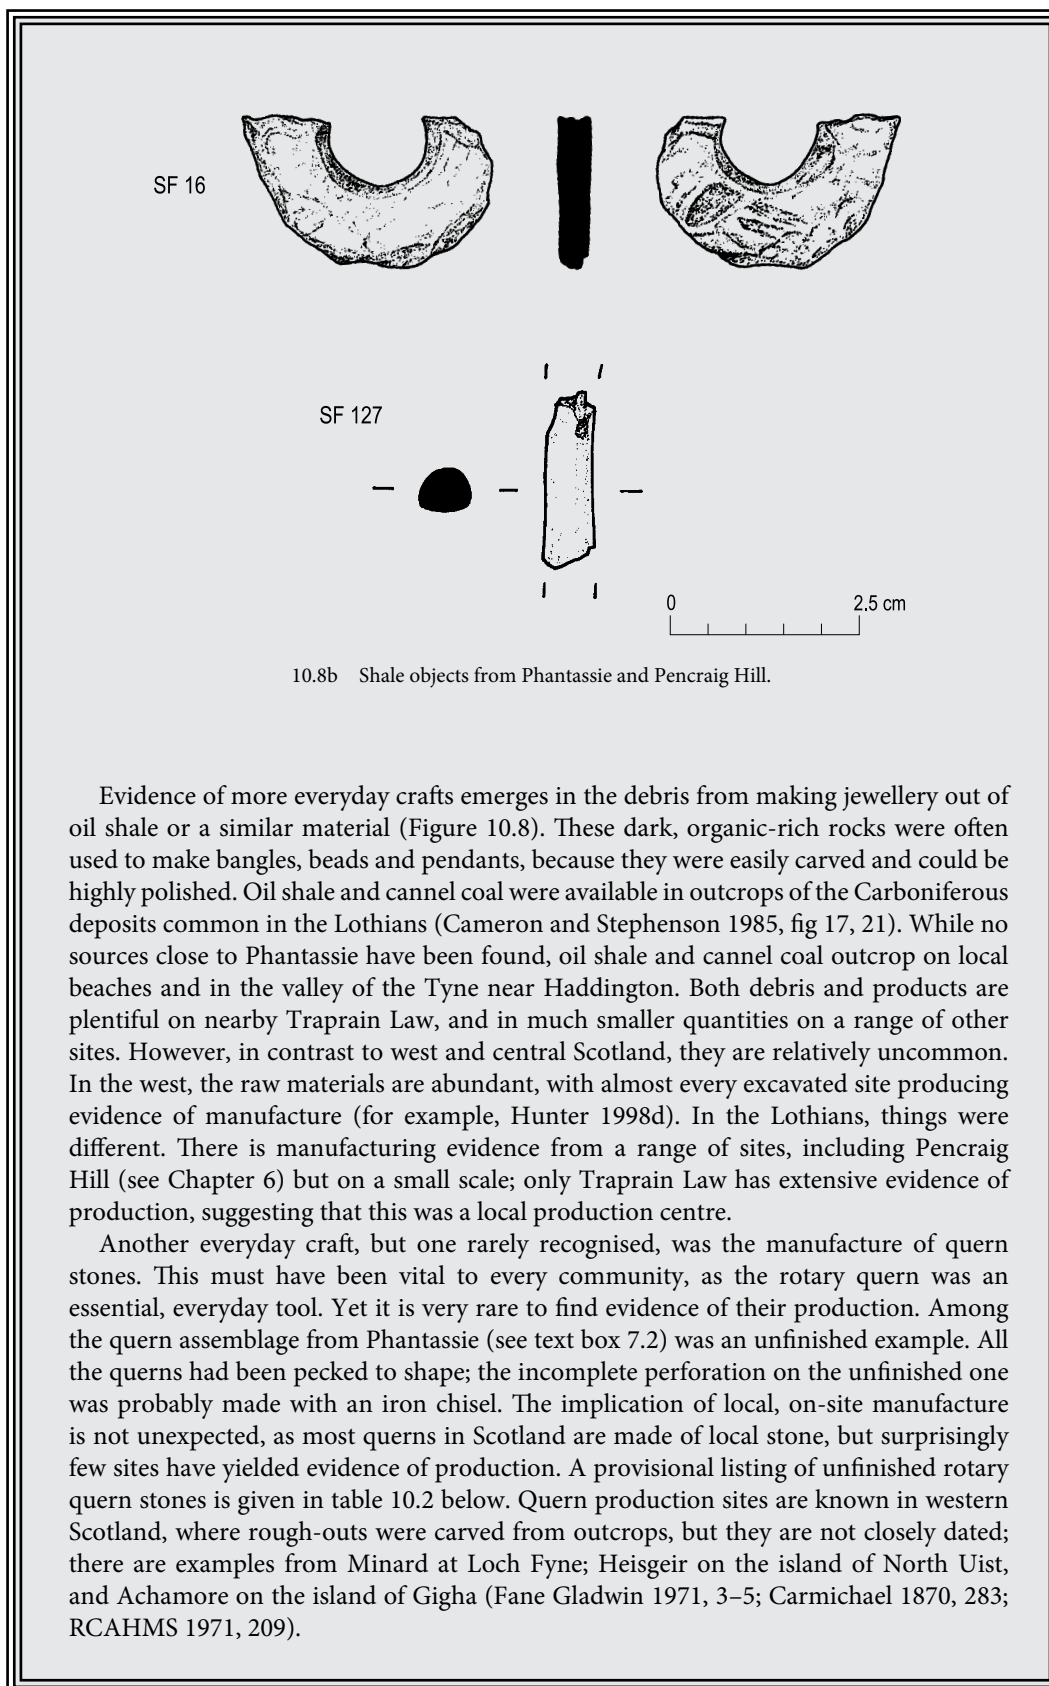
SF 16

SF 127

0 2.5 cm

10.8b Shale objects from Phantassie and Pencraig Hill.

Evidence of more everyday crafts emerges in the debris from making jewellery out of oil shale or a similar material (Figure 10.8). These dark, organic-rich rocks were often used to make bangles, beads and pendants, because they were easily carved and could be highly polished. Oil shale and cannel coal were available in outcrops of the Carboniferous deposits common in the Lothians (Cameron and Stephenson 1985, fig 17, 21). While no sources close to Phantassie have been found, oil shale and cannel coal outcrop on local beaches and in the valley of the Tyne near Haddington. Both debris and products are plentiful on nearby Traprain Law, and in much smaller quantities on a range of other sites. However, in contrast to west and central Scotland, they are relatively uncommon. In the west, the raw materials are abundant, with almost every excavated site producing evidence of manufacture (for example, Hunter 1998d). In the Lothians, things were different. There is manufacturing evidence from a range of sites, including Pencraig Hill (see Chapter 6) but on a small scale; only Traprain Law has extensive evidence of production, suggesting that this was a local production centre.

Another everyday craft, but one rarely recognised, was the manufacture of quern stones. This must have been vital to every community, as the rotary quern was an essential, everyday tool. Yet it is very rare to find evidence of their production. Among the quern assemblage from Phantassie (see text box 7.2) was an unfinished example. All the querns had been pecked to shape; the incomplete perforation on the unfinished one was probably made with an iron chisel. The implication of local, on-site manufacture is not unexpected, as most querns in Scotland are made of local stone, but surprisingly few sites have yielded evidence of production. A provisional listing of unfinished rotary quern stones is given in table 10.2 below. Quern production sites are known in western Scotland, where rough-outs were carved from outcrops, but they are not closely dated; there are examples from Minard at Loch Fyne; Heisgeir on the island of North Uist, and Achamore on the island of Gigha (Fane Gladwin 1971, 3–5; Carmichael 1870, 283; RCAHMS 1971, 209).